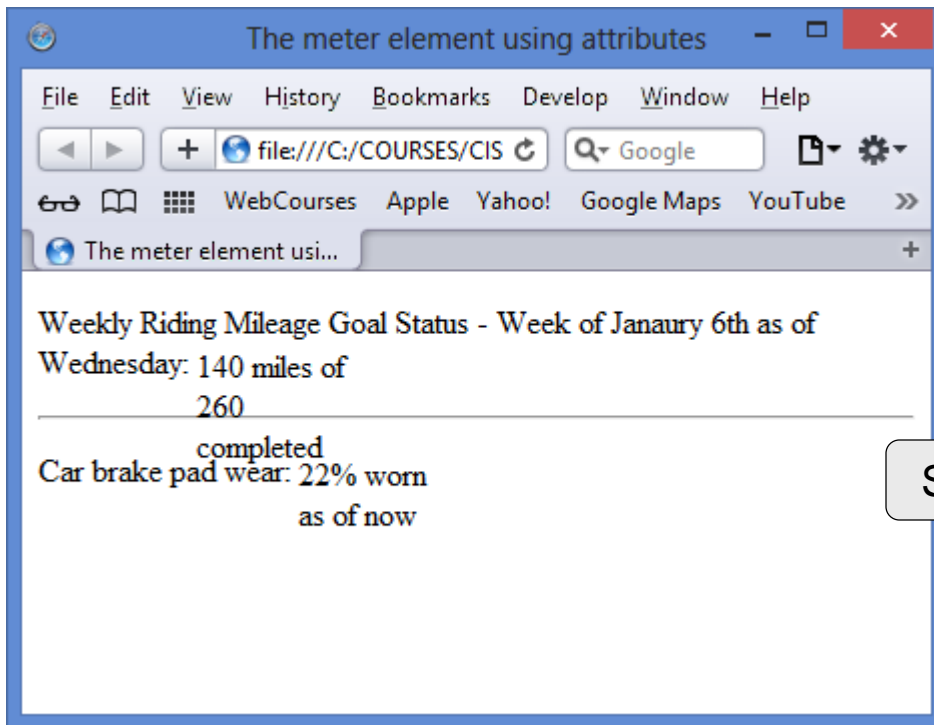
The meter element using attributes

File Edit View History Bookmarks Develop Window Help

file:///C:/COURSES/CIS

Google

WebCourses Apple Yahoo! Google Maps YouTube »

The meter element usi...

+

Weekly Riding Mileage Goal Status - Week of Janaury 6th as of Wednesday: 140 miles of 260 completed

Car brake pad wear: 22% worn as of now

S